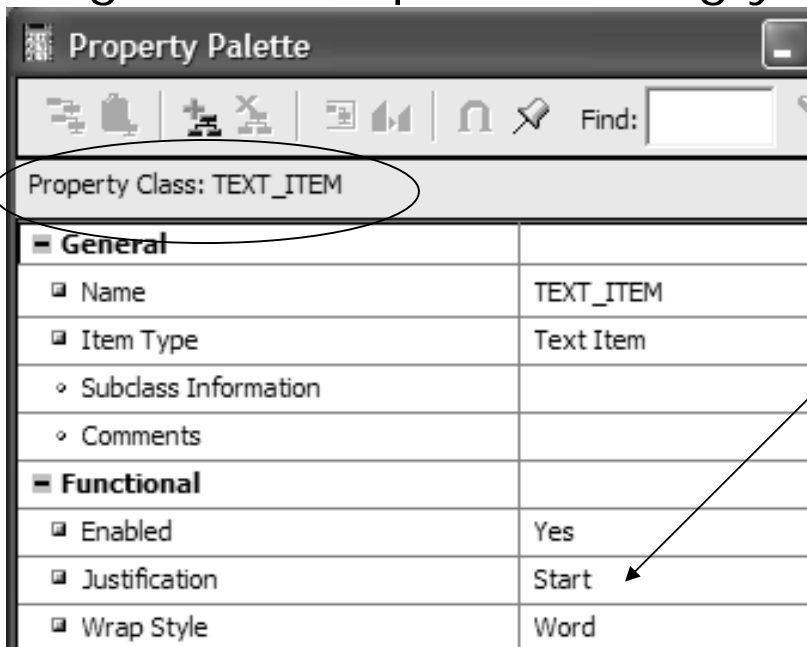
Property Palette

Find:

Property Class: TEXT_ITEM

| General | |
|---|---|
| Name | TEXT_ITEM |
| Item Type | Text Item |
| Subclass Information | |
| Comments | |
| Functional | |
| Enabled | Yes |
| Justification | Start |
| Wrap Style | Word |